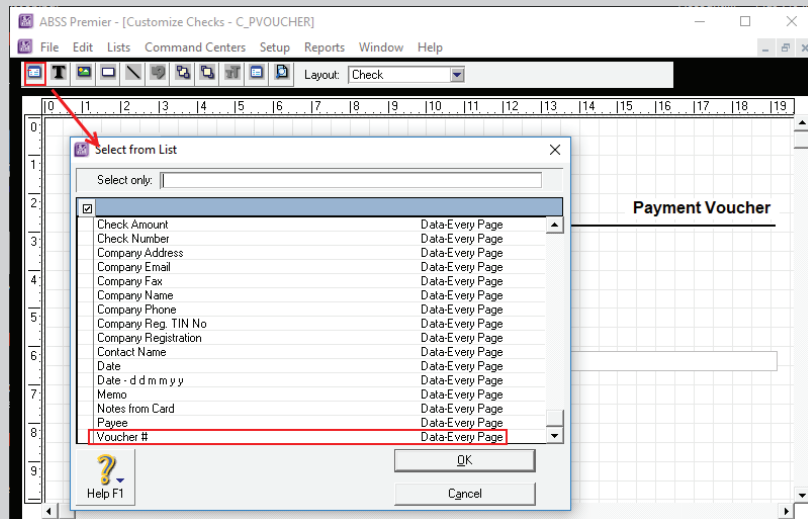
ABSS Premier - [Customize Checks - C_PVOUCHER]

File Edit Lists Command Centers Setup Reports Window Help

Layout: Check

0 1 2 3 4 5 6 7 8 9 10 11 12 13 14 15 16 17 18 19

0
1
2
3
4
5
6
7
8
9

Payment Voucher

Select from List

Select only:

| | |
|---|---|
| Check Amount | Data-Every Page |
| Check Number | Data-Every Page |
| Company Address | Data-Every Page |
| Company Email | Data-Every Page |
| Company Fax | Data-Every Page |
| Company Name | Data-Every Page |
| Company Phone | Data-Every Page |
| Company Reg. TIN No | Data-Every Page |
| Company Registration | Data-Every Page |
| Contact Name | Data-Every Page |
| Date | Data-Every Page |
| Date - d d m m y y | Data-Every Page |
| Memo | Data-Every Page |
| Notes from Card | Data-Every Page |
| Payee | Data-Every Page |
| Voucher # | Data-Every Page |

OK

Help F1

Cancel